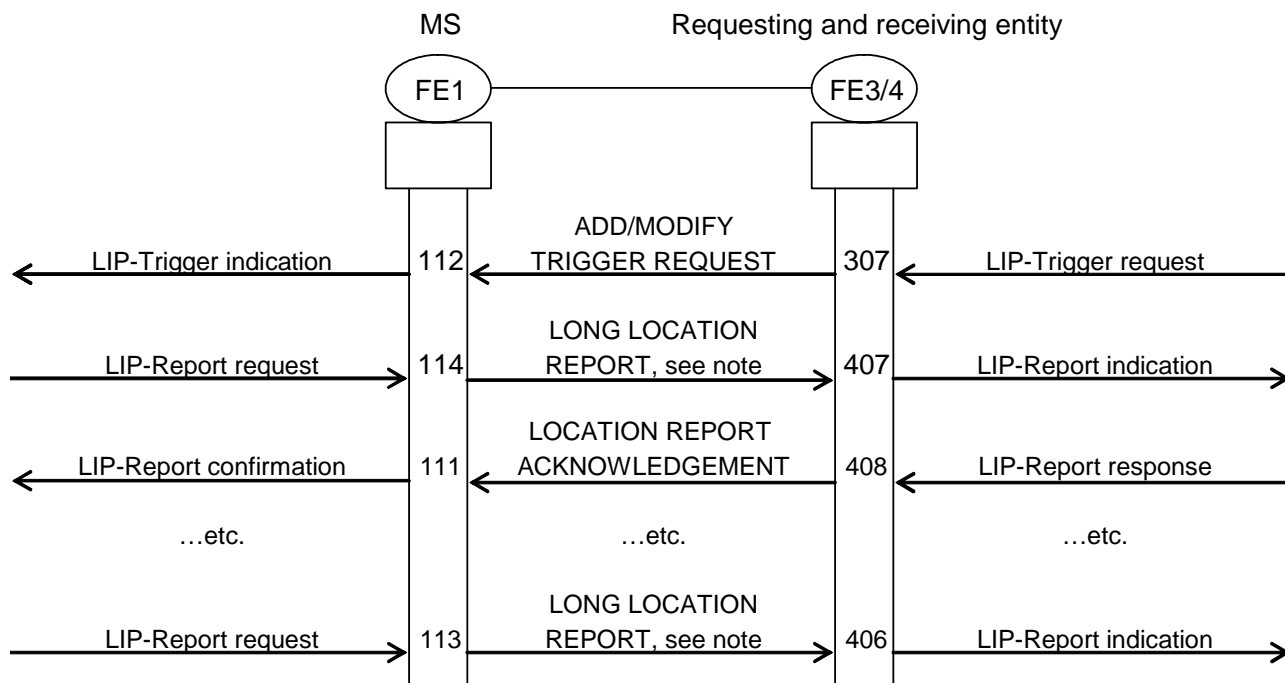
MS

Requesting and receiving entity

FE1

FE3/4

LIP-Trigger indication

112

ADD/MODIFY TRIGGER REQUEST

307

LIP-Trigger request

LIP-Report request

114

LONG LOCATION REPORT, see note

407

LIP-Report indication

LIP-Report confirmation

111

LOCATION REPORT ACKNOWLEDGEMENT

408

LIP-Report response

…etc.

…etc.

…etc.

LIP-Report request

113

LONG LOCATION REPORT, see note

406

LIP-Report indication